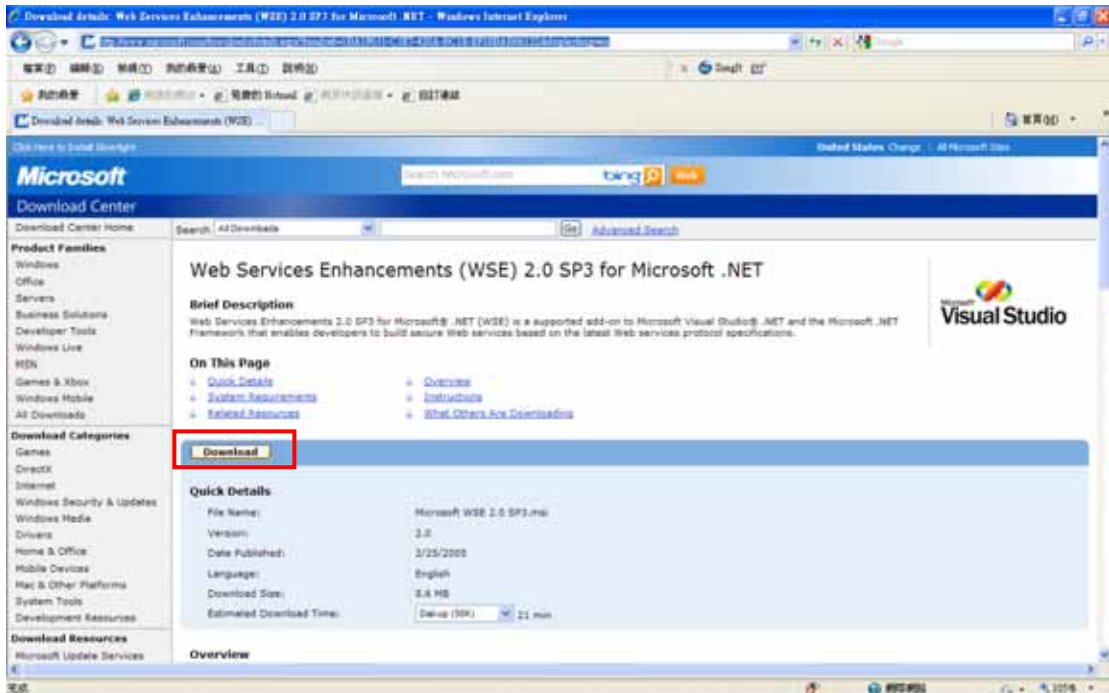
Download details: Web Services Enhancements (WSE) 2.0 SP3 for Microsoft .NET - Windows Internet Explorer

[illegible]

檔案(F) 編輯(E) 檢視(V) 我的最愛(A) 工具(T) 說明(H)

Google

我的最愛

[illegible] 免費的 Hotmail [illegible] 自訂連結

Download details: Web Services Enhancements (WSE) ...

Click Here to Install Silverlight

United States Change | All Microsoft Sites

Microsoft

Search Microsoft.com

bing

Web

Download Center

Download Center Home

Search All Downloads

Go

Advanced Search

Product Families
Windows
Office
Servers
Business Solutions
Developer Tools
Windows Live
MSN
Games & Xbox
Windows Mobile
All Downloads

Download Categories
Games
DirectX
Internet
Windows Security & Updates
Windows Media
Drivers
Home & Office
Mobile Devices
Mac & Other Platforms
System Tools
Development Resources

Download Resources
Microsoft Update Services

Web Services Enhancements (WSE) 2.0 SP3 for Microsoft .NET

Microsoft Visual Studio

Brief Description
Web Services Enhancements 2.0 SP3 for Microsoft® .NET (WSE) is a supported add-on to Microsoft Visual Studio® .NET and the Microsoft .NET Framework that enables developers to build secure Web services based on the latest Web services protocol specifications.

On This Page
Quick Details
System Requirements
Related Resources
Overview
Instructions
What Others Are Downloading

Download

Quick Details

| | |
|---|---|
| File Name: | Microsoft WSE 2.0 SP3.msi |
| Version: | 2.0 |
| Date Published: | 3/25/2005 |
| Language: | English |
| Download Size: | 8.6 MB |
| Estimated Download Time: | Dial-up (56K) 21 min |

Overview

完成

網際網路

100%